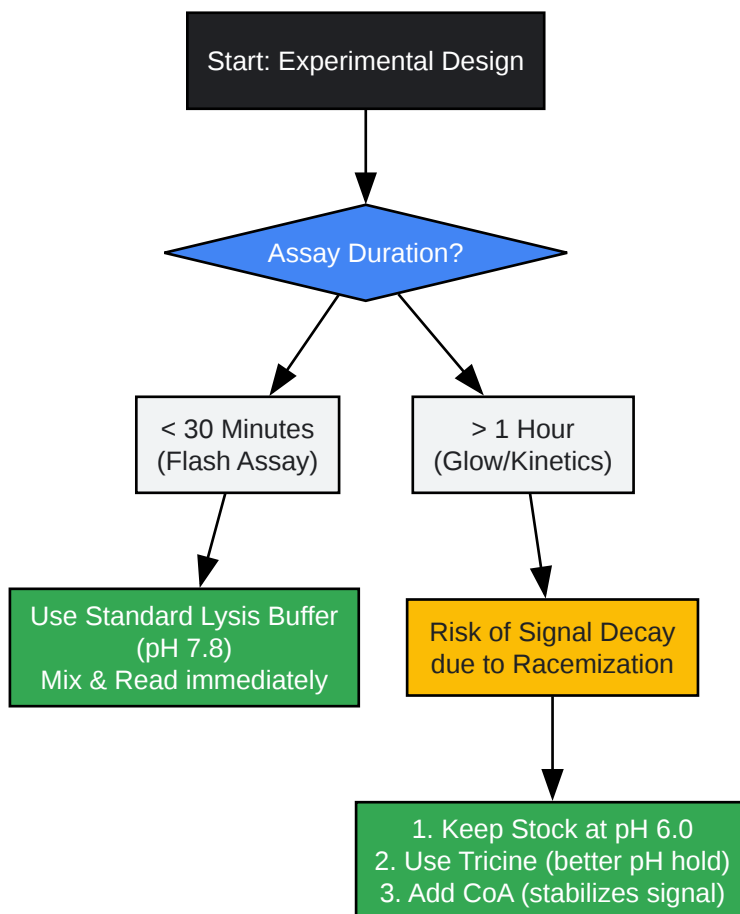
Start: Experimental Design

Assay Duration?

< 30 Minutes
(Flash Assay)

> 1 Hour
(Glow/Kinetics)

Use Standard Lysis Buffer
(pH 7.8)
Mix & Read immediately

Risk of Signal Decay
due to Racemization

1. Keep Stock at pH 6.0
2. Use Tricine (better pH hold)
3. Add CoA (stabilizes signal)